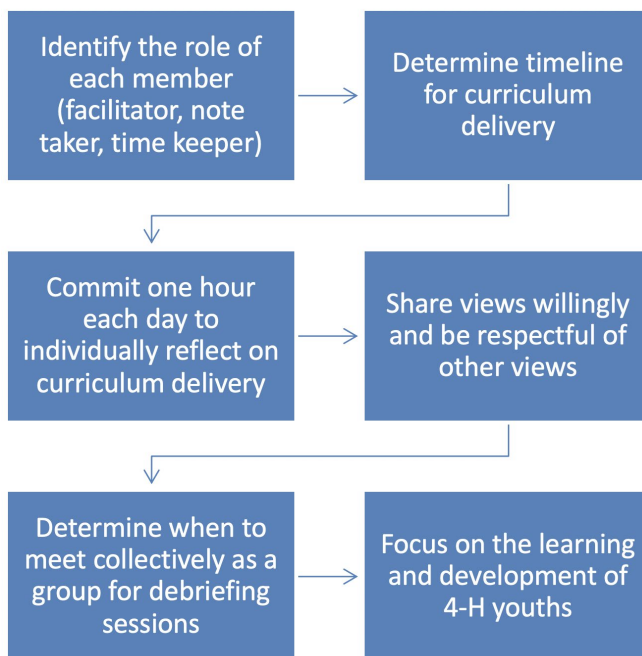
Identify the role of each member (facilitator, note taker, time keeper)

Determine timeline for curriculum delivery

Commit one hour each day to individually reflect on curriculum delivery

Share views willingly and be respectful of other views

Determine when to meet collectively as a group for debriefing sessions

Focus on the learning and development of 4-H youths